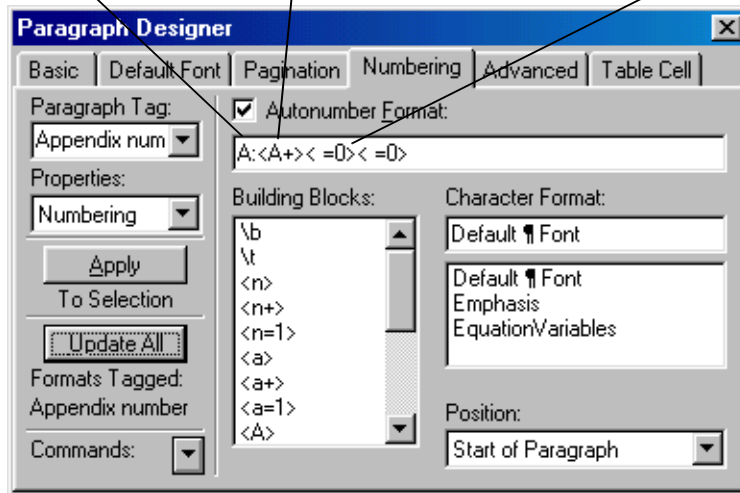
Paragraph Designer

Basic | Default Font | Pagination | Numbering | Advanced | Table Cell

Paragraph Tag:
Appendix num

Properties:
Numbering

Apply
To Selection

Update All

Formats Tagged:
Appendix number

Commands:

Autonumber Format:
A:<A+>< =0>< =0>

Building Blocks:
\b
\t
<n>
<n+>
<n=1>
<a>
<a+>
<a=1>
<A>

Character Format:
Default ¶ Font

Default ¶ Font
Emphasis
EquationVariables

Position:
Start of Paragraph